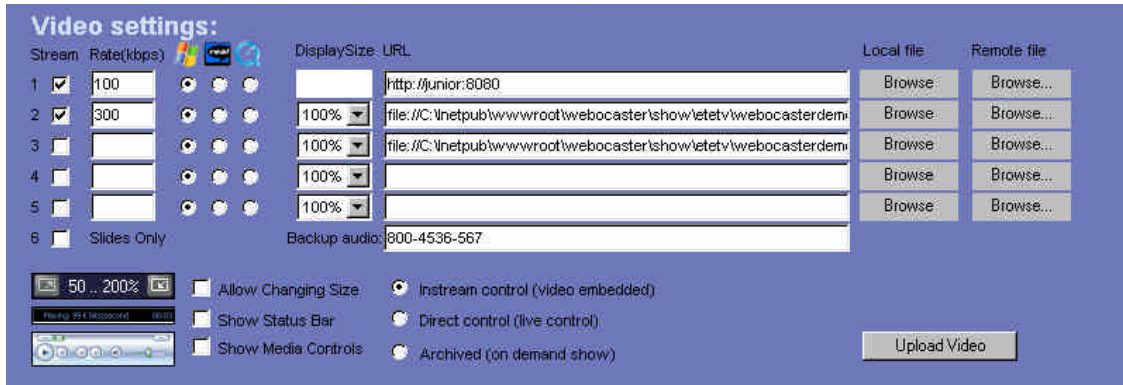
Video settings:

| Stream | Rate(kbps) | | DisplaySize | URL | Local file | Remote file |
|---|---|---|---|---|---|---|
| 1 | 100 | | | http://junior:8080 | Browse | Browse... |
| 2 | 300 | | 100% | file://C:\Inetpub\wwwroot\webocaster\show\etetv\webocasterdem | Browse | Browse... |
| 3 | | | 100% | file://C:\Inetpub\wwwroot\webocaster\show\etetv\webocasterdem | Browse | Browse... |
| 4 | | | 100% | | Browse | Browse... |
| 5 | | | 100% | | Browse | Browse... |
| 6 | Slides Only | | | Backup audio: 800-4536-567 | | |

50 .. 200%

Playing: 99 KBits/second 00:00

Allow Changing Size

Show Status Bar

Show Media Controls

Instream control (video embedded)

Direct control (live control)

Archived (on demand show)

Upload Video